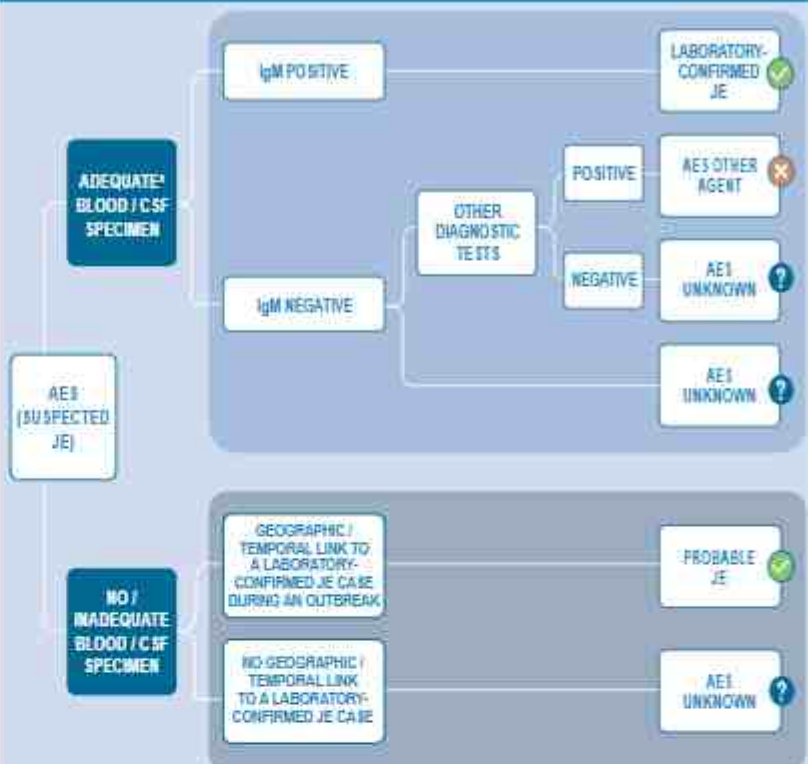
AES (SUSPECTED JE)

ADEQUATE¹ BLOOD / CSF SPECIMEN

IgM POSITIVE

LABORATORY-CONFIRMED JE

IgM NEGATIVE

OTHER DIAGNOSTIC TESTS

POSITIVE

AES OTHER AGENT

NEGATIVE

AES UNKNOWN

AES UNKNOWN

NO / INADEQUATE BLOOD / CSF SPECIMEN

GEOGRAPHIC / TEMPORAL LINK TO A LABORATORY-CONFIRMED JE CASE DURING AN OUTBREAK

PROBABLE JE

NO GEOGRAPHIC / TEMPORAL LINK TO A LABORATORY-CONFIRMED JE CASE

AES UNKNOWN